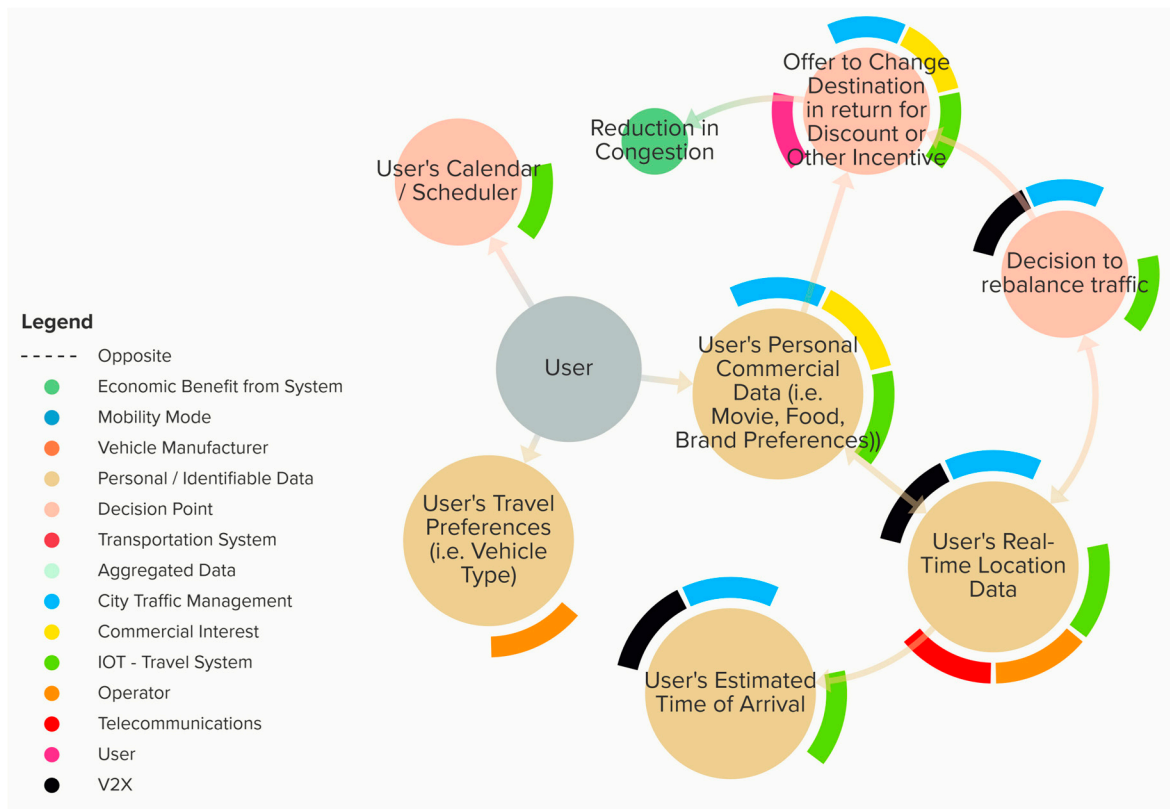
Offer to Change Destination in return for Discount or Other Incentive

Reduction in Congestion

User's Calendar / Scheduler

Decision to rebalance traffic

Legend
- - - - Opposite
Economic Benefit from System
Mobility Mode
Vehicle Manufacturer
Personal / Identifiable Data
Decision Point
Transportation System
Aggregated Data
City Traffic Management
Commercial Interest
IOT - Travel System
Operator
Telecommunications
User
V2X

User

User's Personal Commercial Data (i.e. Movie, Food, Brand Preferences))

User's Travel Preferences (i.e. Vehicle Type)

User's Real-Time Location Data

User's Estimated Time of Arrival